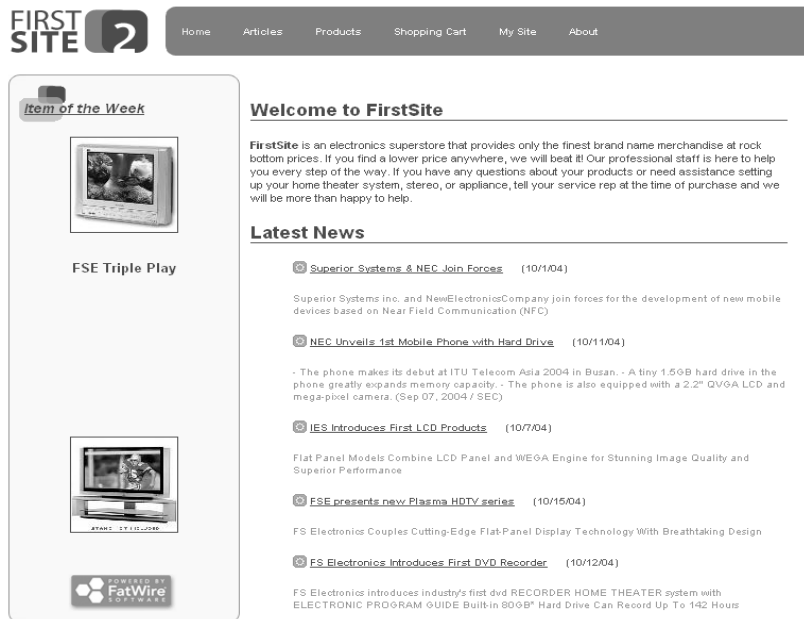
FIRST SITE 2

Home Articles Products Shopping Cart My Site About

Item of the Week

FSE Triple Play

POWERED BY FatWire SOFTWARE

Welcome to FirstSite

FirstSite is an electronics superstore that provides only the finest brand name merchandise at rock bottom prices. If you find a lower price anywhere, we will beat it! Our professional staff is here to help you every step of the way. If you have any questions about your products or need assistance setting up your home theater system, stereo, or appliance, tell your service rep at the time of purchase and we will be more than happy to help.

Latest News

Superior Systems & NEC Join Forces (10/1/04)

Superior Systems inc. and NewElectronicsCompany join forces for the development of new mobile devices based on Near Field Communication (NFC)

NEC Unveils 1st Mobile Phone with Hard Drive (10/11/04)

- The phone makes its debut at ITU Telecom Asia 2004 in Busan. - A tiny 1.5GB hard drive in the phone greatly expands memory capacity. - The phone is also equipped with a 2.2" QVGA LCD and mega-pixel camera. (Sep 07, 2004 / SEC)

IES Introduces First LCD Products (10/7/04)

Flat Panel Models Combine LCD Panel and WEGA Engine for Stunning Image Quality and Superior Performance

FSE presents new Plasma HDTV series (10/15/04)

FS Electronics Couples Cutting-Edge Flat-Panel Display Technology With Breathtaking Design

FS Electronics Introduces First DVD Recorder (10/12/04)

FS Electronics introduces industry's first dvd RECORDER HOME THEATER system with ELECTRONIC PROGRAM GUIDE Built-in 80GB* Hard Drive Can Record Up To 142 Hours